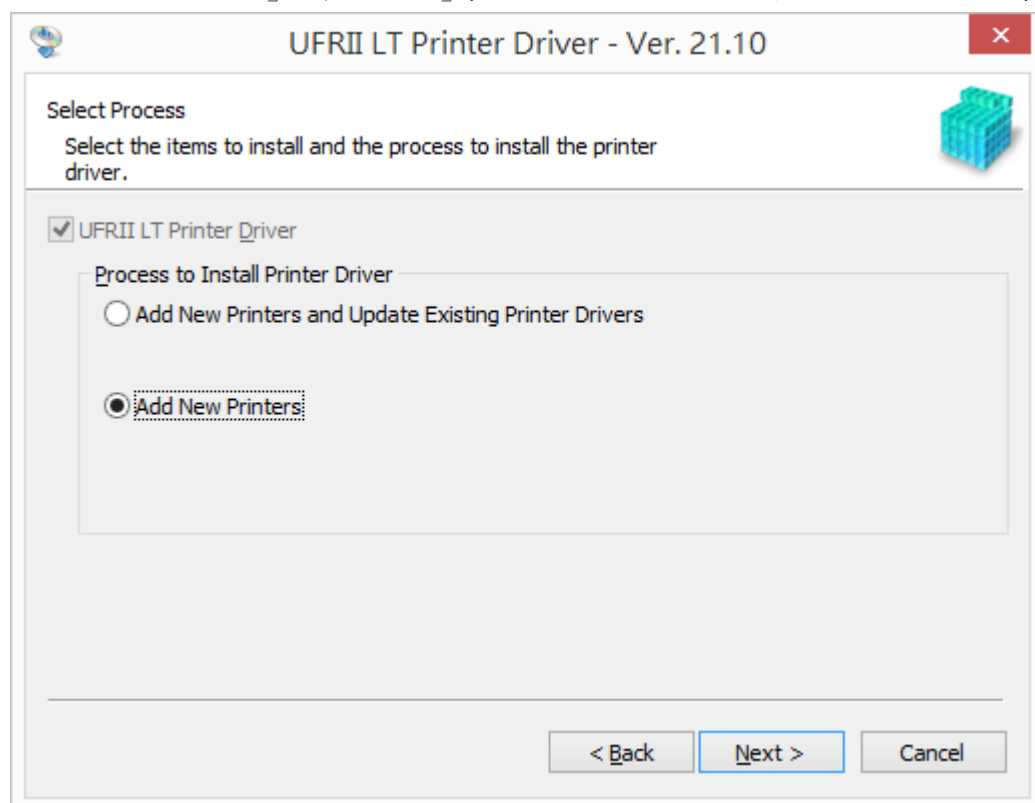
UFRII LT Printer Driver - Ver. 21.10

Select Process

Select the items to install and the process to install the printer driver.

UFRII LT Printer Driver

Process to Install Printer Driver

Add New Printers and Update Existing Printer Drivers

Add New Printers

< Back

Next >

Cancel